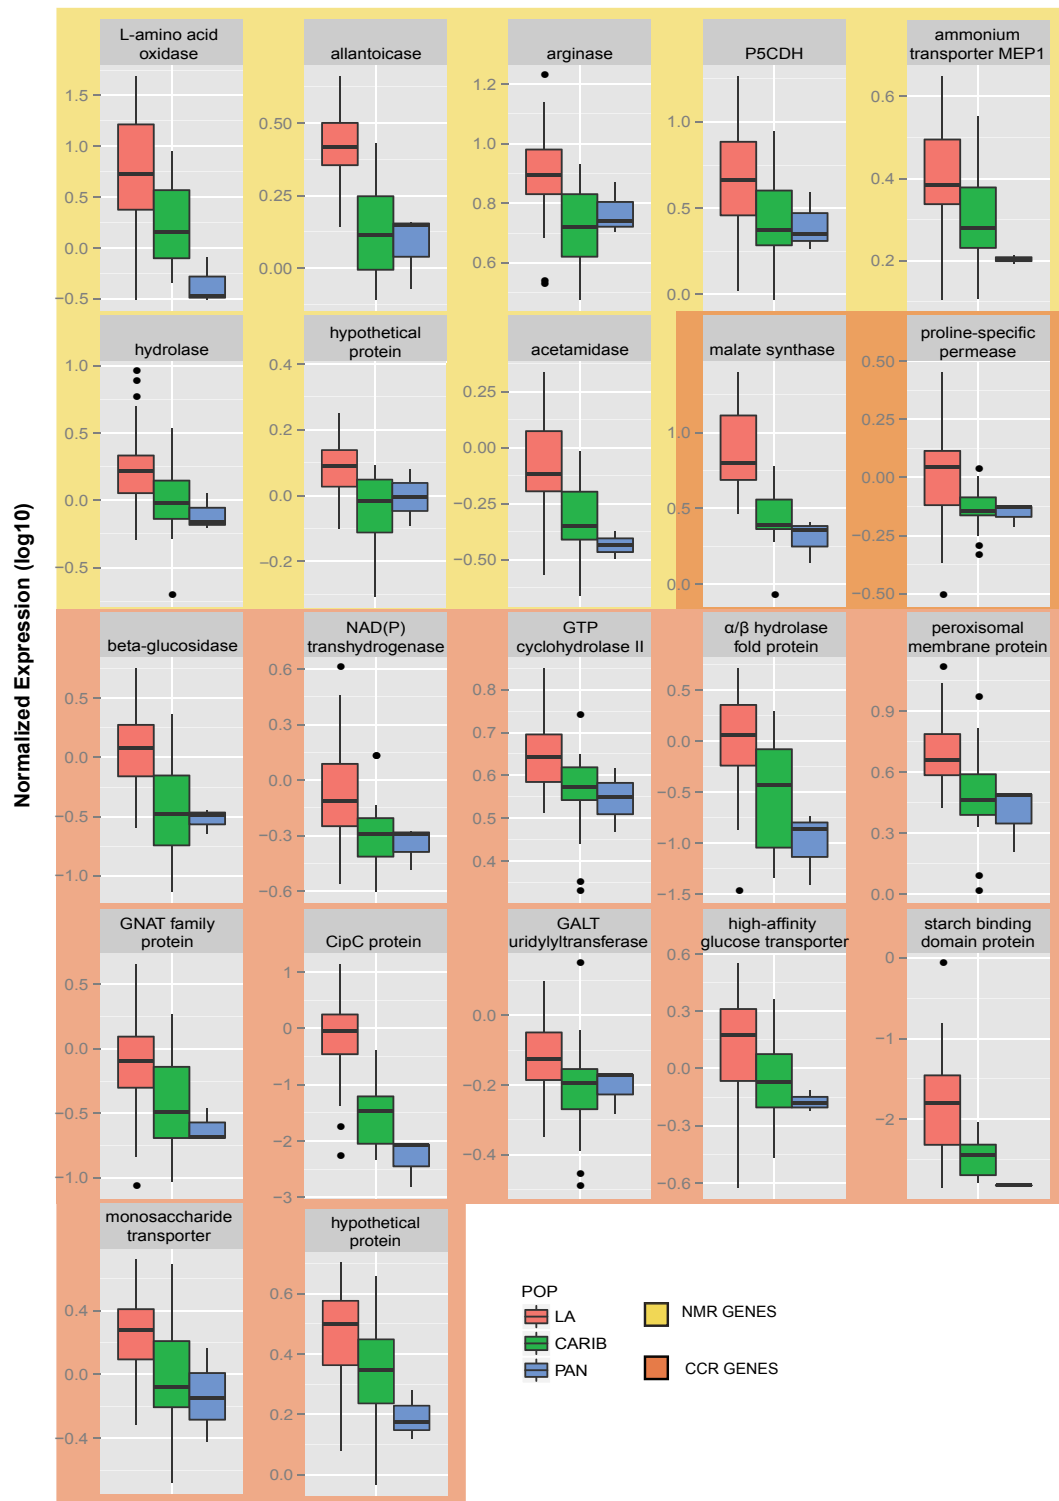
Normalized Expression (log10)

L-amino acid oxidase
1.5
1.0
0.5
0.0
−0.5

allantoicase
0.50
0.25
0.00

arginase
1.2
1.0
0.8
0.6

P5CDH
1.0
0.5
0.0

ammonium transporter MEP1
0.6
0.4
0.2

hydrolase
1.0
0.5
0.0
−0.5

hypothetical protein
0.4
0.2
0.0
−0.2

acetamidase
0.25
0.00
−0.25
−0.50

malate synthase
1.0
0.5
0.0

proline-specific permease
0.50
0.25
0.00
−0.25
−0.50

beta-glucosidase
0.5
0.0
−0.5
−1.0

NAD(P) transhydrogenase
0.6
0.3
0.0
−0.3
−0.6

GTP cyclohydrolase II
0.8
0.7
0.6
0.5
0.4

α/β hydrolase fold protein
0.5
0.0
−0.5
−1.0
−1.5

peroxisomal membrane protein
0.9
0.6
0.3
0.0

GNAT family protein
0.5
0.0
−0.5
−1.0

CipC protein
1
0
−1
−2
−3

GALT uridylyltransferase
0.0
−0.2
−0.4

high-affinity glucose transporter
0.6
0.3
0.0
−0.3
−0.6

starch binding domain protein
0
−1
−2

monosaccharide transporter
0.4
0.0
−0.4

hypothetical protein
0.6
0.4
0.2
0.0

POP
LA
CARIB
PAN

NMR GENES
CCR GENES